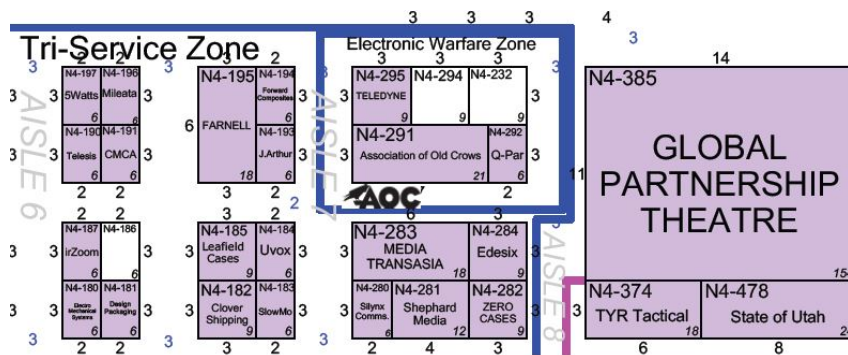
3 3 3 4
Tri-Service Zone
Electronic Warfare Zone
3
3 2 3 2 2 3
14
3
N4-197 5Watts 6
N4-196 Mileata 6
3
N4-195 FARNELL 18
N4-194 Forward Composites 6
N4-193 J.Arthur 6
3
N4-295 TELEDYNE 9
N4-294 9
N4-232
3
N4-385
GLOBAL PARTNERSHIP THEATRE
154
AISLE 6
AISLE 7
AISLE 8
3 3
N4-190 Telesis 6
N4-191 CMCA 6
3
6
3
N4-291 Association of Old Crows 21
N4-292 Q-Par 6
3
11
2 2 3 2 2
AOC
6 2
2 2
N4-187 irZoom 6
N4-186
6
N4-185 Leafield Cases 9
N4-184 Uvox 6
N4-283 MEDIA TRANSASIA 18
N4-284 Edesix 9
3 3 3 3 3 3
N4-180 Electro Mechanical Systems 6
N4-181 Design Packaging 6
N4-182 Clover Shipping 9
N4-183 SlowMo 6
N4-280 Silynx Comms. 6
N4-281 Shephard Media 12
N4-282 ZERO CASES 9
N4-374 TYR Tactical 18
N4-478 State of Utah 24
3 3
2 2 3 2 2 4 3 6 8